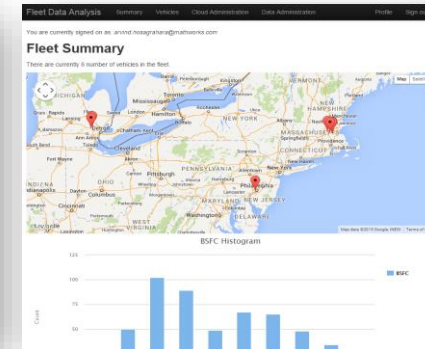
Fleet Data Analysis Summary Vehicles Cloud Administration Data Administration Profile Sign out

You are currently signed on as: arvind.hosagrahara@mathworks.com

Fleet Summary

There are currently 8 number of vehicles in the fleet.

Map Satellite

MICHIGAN Toronto Mississauga Hamilton Grand Rapids Lansing Detroit Ann Arbor Toledo Cleveland NEW YORK NEW HAMPSHIRE MASSACHUSETTS Providence CONNECTICUT Fort Wayne OHIO Columbus Dayton Cincinnati Akron Pittsburgh PENNSYLVANIA Philadelphia New York NEW JERSEY MARYLAND Washington DELAWARE WEST VIRGINIA INDIANA Indianapolis Louisville

Map data ©2015 Google, INEGI Terms of Use

BSFC Histogram

125
100
75
50

Count

BSFC